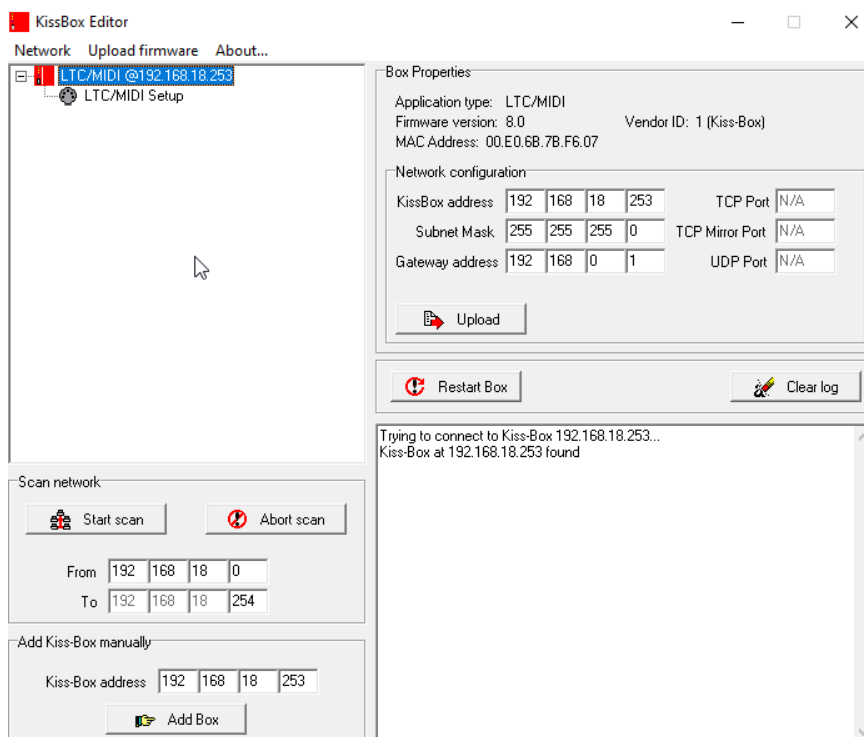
KissBox Editor

Network Upload firmware About...

LTC/MIDI @192.168.18.253
LTC/MIDI Setup

Box Properties
Application type: LTC/MIDI
Firmware version: 8.0
Vendor ID: 1 (Kiss-Box)
MAC Address: 00.E0.6B.7B.F6.07

Network configuration
KissBox address 192 168 18 253
TCP Port N/A
Subnet Mask 255 255 255 0
TCP Mirror Port N/A
Gateway address 192 168 0 1
UDP Port N/A

Upload

Restart Box
Clear log

Trying to connect to Kiss-Box 192.168.18.253...
Kiss-Box at 192.168.18.253 found

Scan network
Start scan
Abort scan
From 192 168 18 0
To 192 168 18 254

Add Kiss-Box manually
Kiss-Box address 192 168 18 253
Add Box